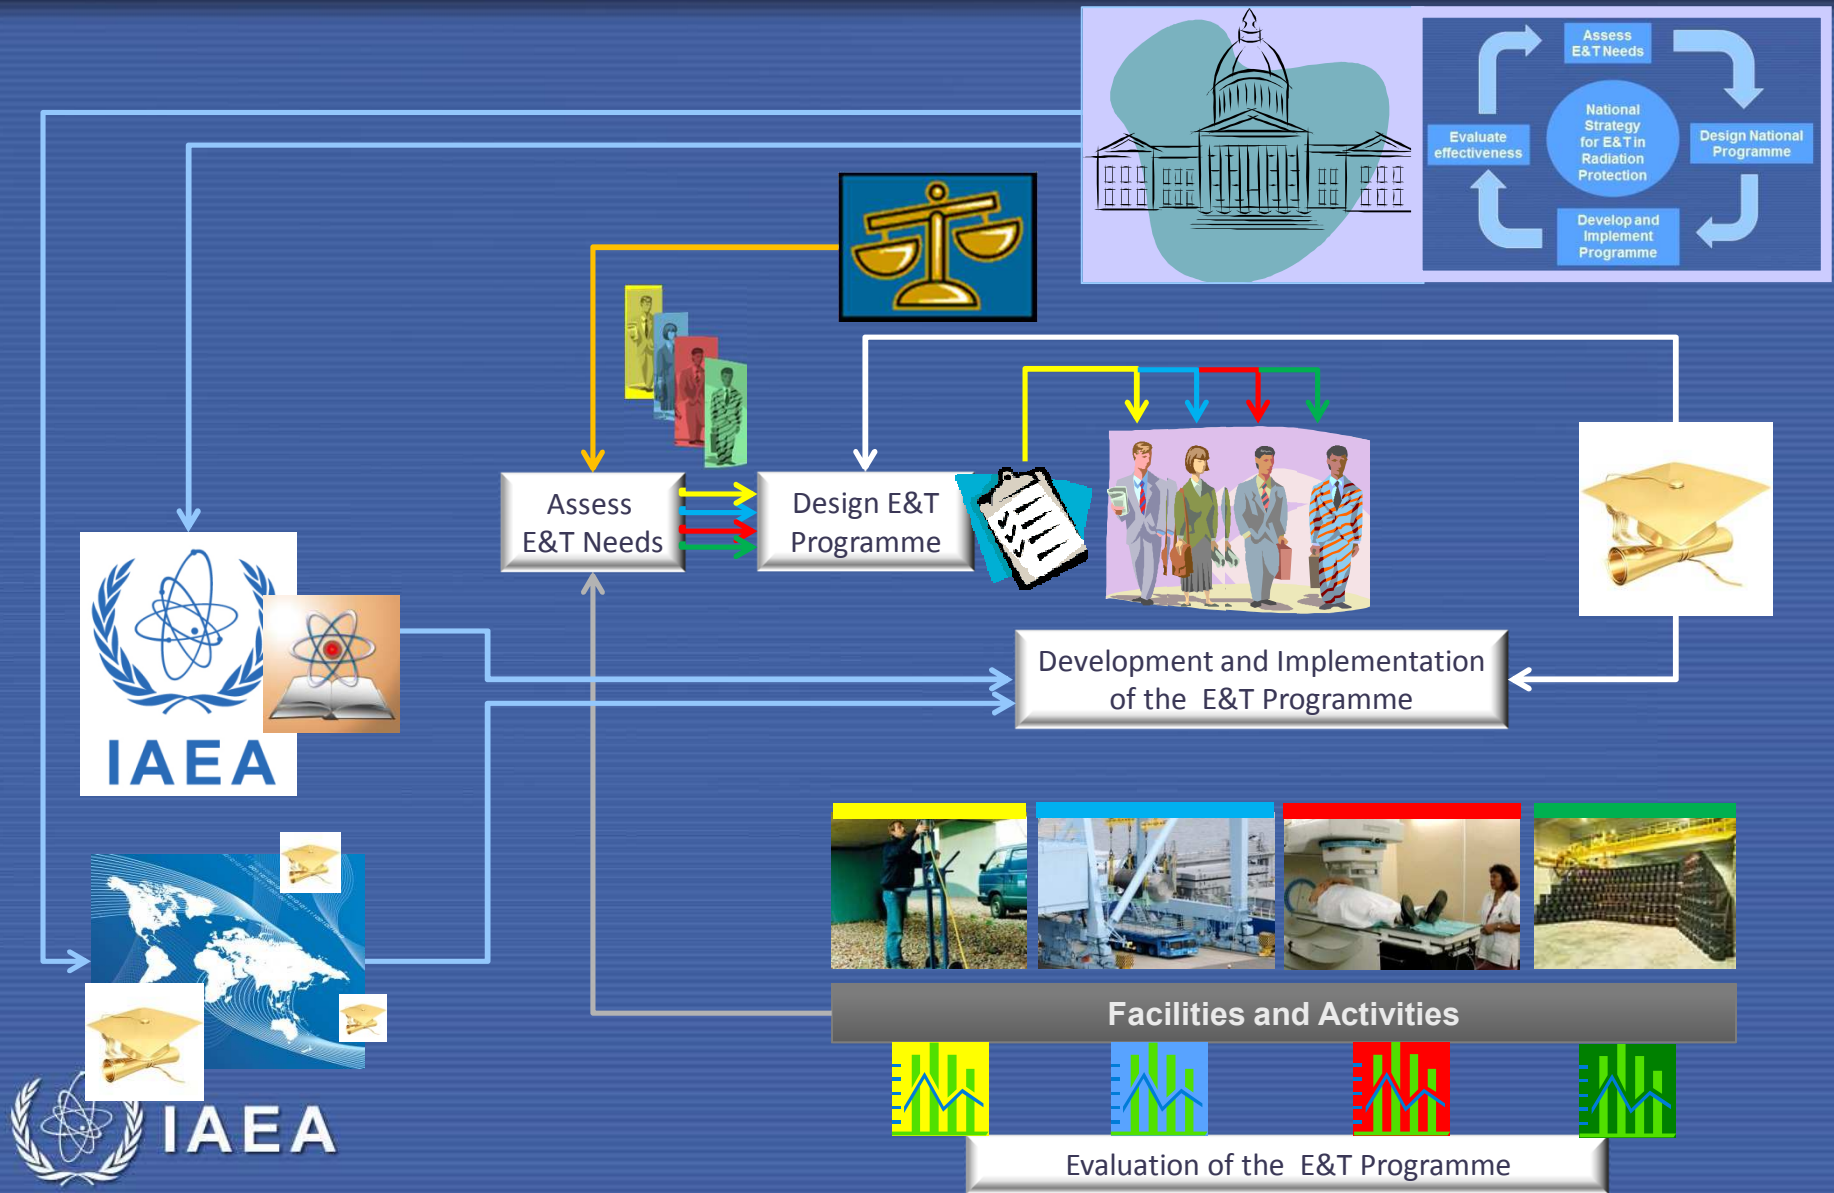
Assess E&T Needs

National Strategy for E&T in Radiation Protection

Evaluate effectiveness

Design National Programme

Develop and Implement Programme

Assess E&T Needs

Design E&T Programme

Development and Implementation of the E&T Programme

IAEA

Facilities and Activities

Evaluation of the E&T Programme

IAEA